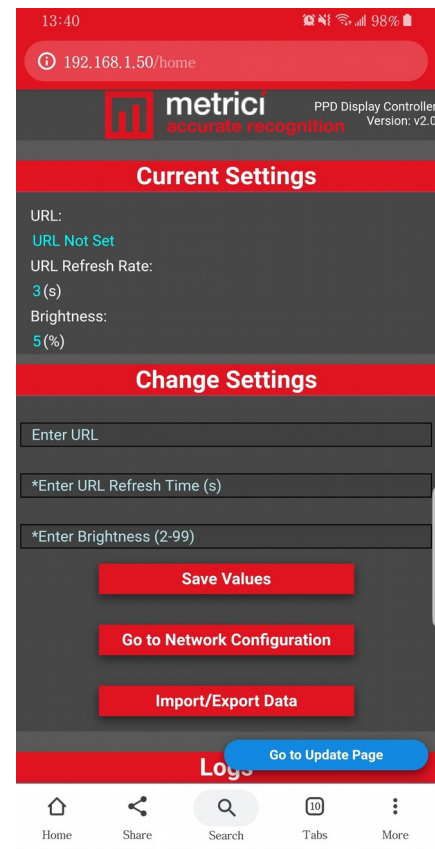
13:40 98%

192.168.1.50/home

metrici
accurate recognition

PPD Display Controller
Version: v2.0

Current Settings

URL:
URL Not Set
URL Refresh Rate:
3 (s)
Brightness:
5 (%)

Change Settings

Enter URL

*Enter URL Refresh Time (s)

*Enter Brightness (2-99)

Save Values

Go to Network Configuration

Import/Export Data

Logs

Go to Update Page

Home
Share
Search
10
Tabs
More